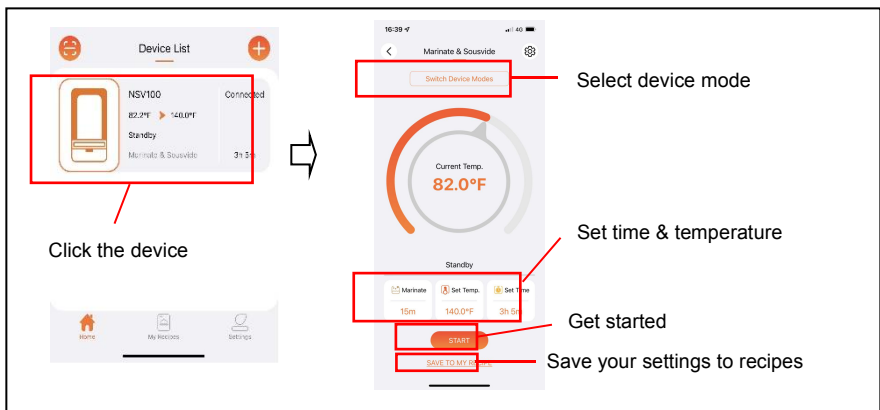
Device List

NSV100
Connected
82.2°F 140.0°F
Standby
Marinate & Sousvide
3h 5m

Click the device

Home
My Recipes
Settings

16:39
4G

Marinate & Sousvide

Switch Device Modes

Select device mode

Current Temp.
82.0°F

Set time & temperature

Standby

Marinate
15m
Set Temp.
140.0°F
Set Time
3h 5m

Get started

START

SAVE TO MY RECIPES

Save your settings to recipes